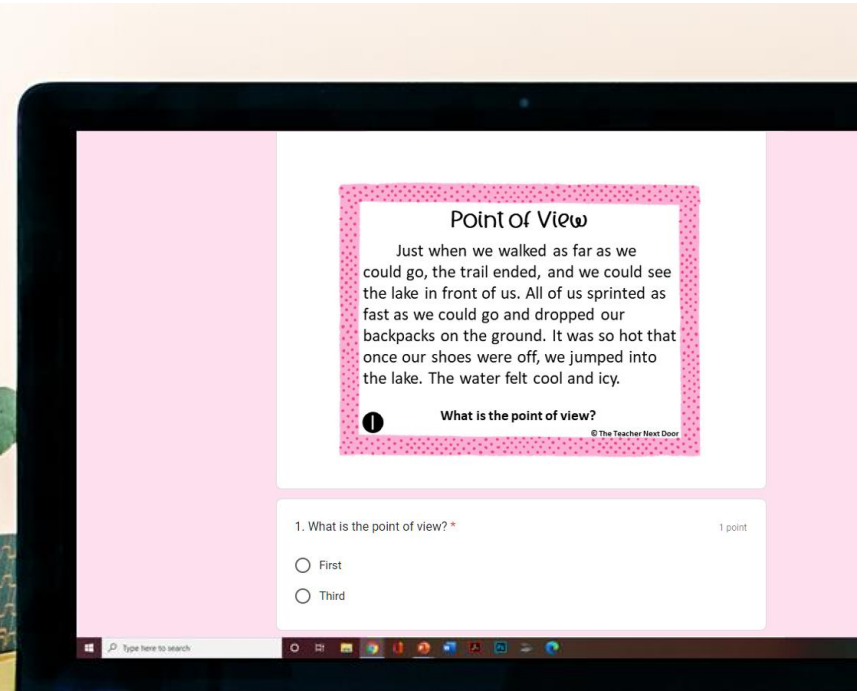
Point of View

Just when we walked as far as we could go, the trail ended, and we could see the lake in front of us. All of us sprinted as fast as we could go and dropped our backpacks on the ground. It was so hot that once our shoes were off, we jumped into the lake. The water felt cool and icy.

1

What is the point of view?

© The Teacher Next Door

1. What is the point of view? *

1 point

First

Third

Type here to search